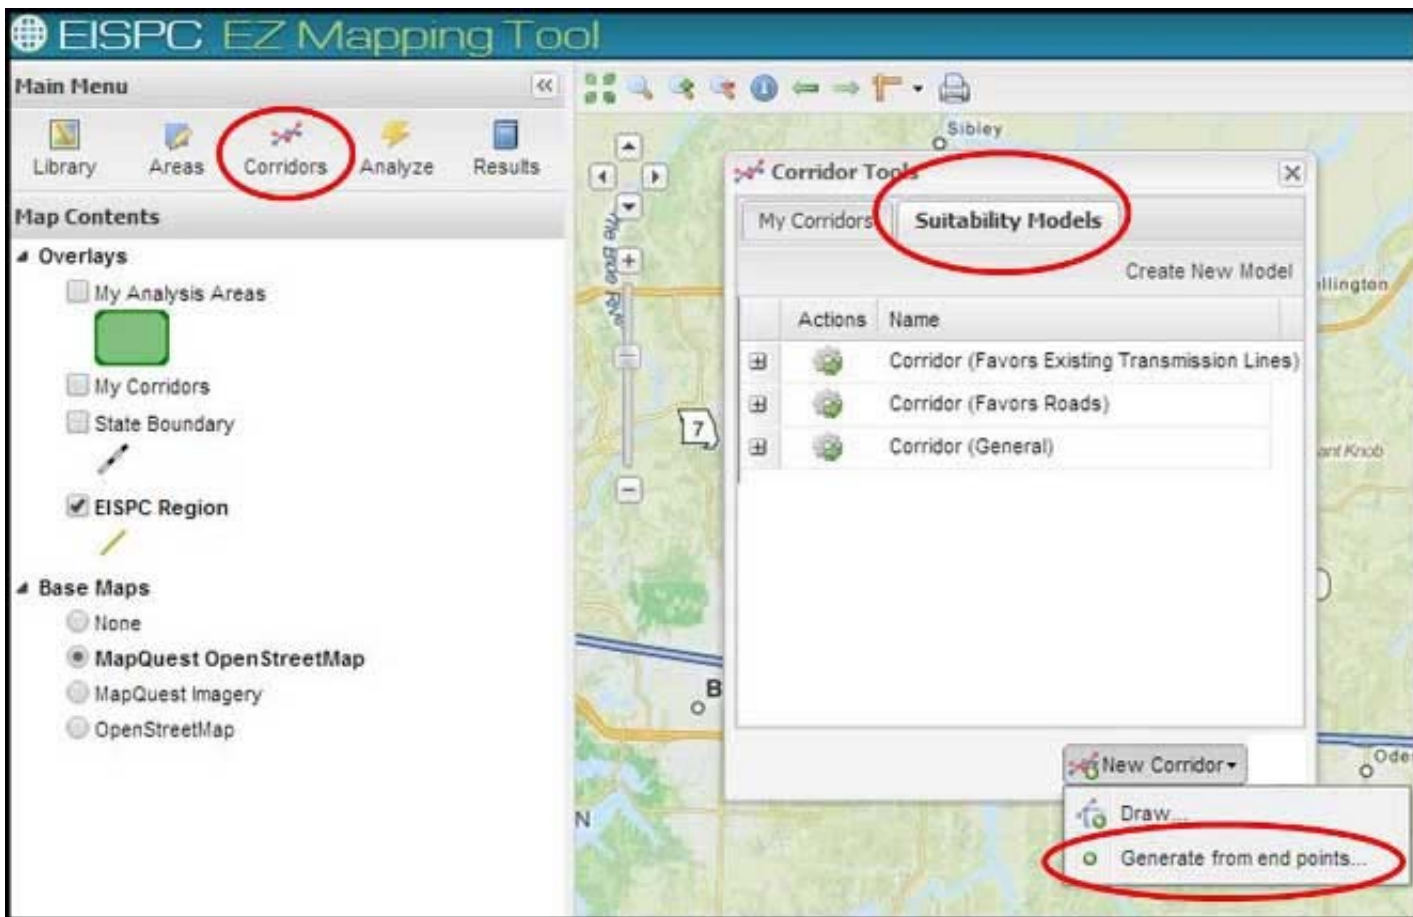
EISPC EZ Mapping Tool

Main Menu

Library Areas Corridors Analyze Results

Map Contents

Overlays

My Analysis Areas

My Corridors

State Boundary

EISPC Region

Base Maps

None

MapQuest OpenStreetMap

MapQuest Imagery

OpenStreetMap

Sibley

Corridor Tools

My Corridors | Suitability Models

Create New Model

| | Actions | Name |
|---|---|---|
| ⊞ | | Corridor (Favors Existing Transmission Lines) |
| ⊞ | | Corridor (Favors Roads) |
| ⊞ | | Corridor (General) |

New Corridor

Draw...

Generate from end points...

7

B

N

illington

ant Knob

Ode